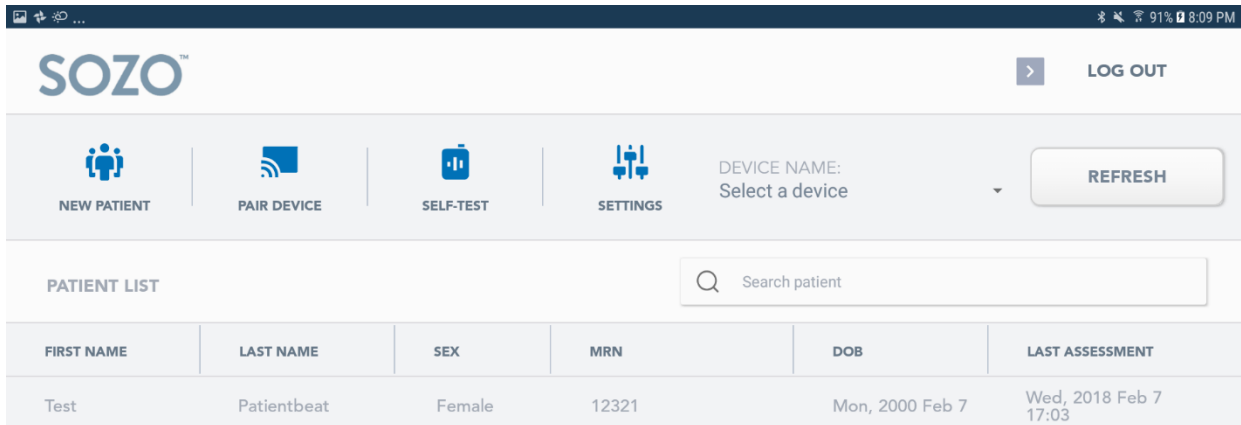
91% 8:09 PM

SOZO™

LOG OUT

NEW PATIENT

PAIR DEVICE

SELF-TEST

SETTINGS

DEVICE NAME:
Select a device

REFRESH

PATIENT LIST

Search patient

| FIRST NAME | LAST NAME | SEX | MRN | DOB | LAST ASSESSMENT |
|---|---|---|---|---|---|
| Test | Patientbeat | Female | 12321 | Mon, 2000 Feb 7 | Wed, 2018 Feb 7 17:03 |